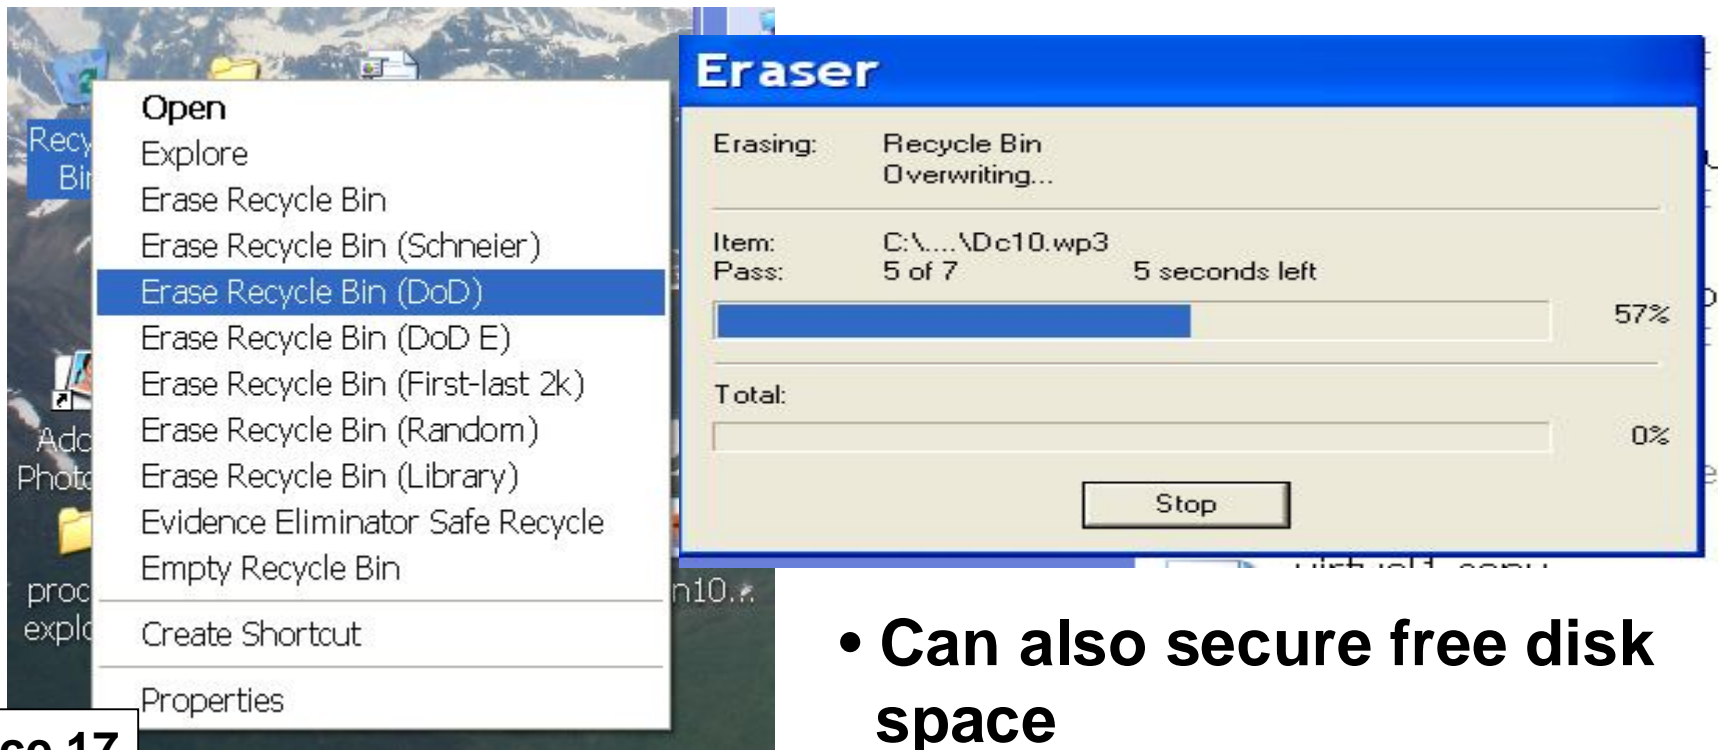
Recy Bi

Add Photo

proc explo

n10.

Open
Explore
Erase Recycle Bin
Erase Recycle Bin (Schneier)
Erase Recycle Bin (DoD)
Erase Recycle Bin (DoD E)
Erase Recycle Bin (First-last 2k)
Erase Recycle Bin (Random)
Erase Recycle Bin (Library)
Evidence Eliminator Safe Recycle
Empty Recycle Bin
Create Shortcut
Properties

Eraser

Erasing: Recycle Bin
Overwriting...

Item: C:\....\Dc10.wp3
Pass: 5 of 7 5 seconds left

57%

Total:

0%

Stop

• Can also secure free disk space

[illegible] 17